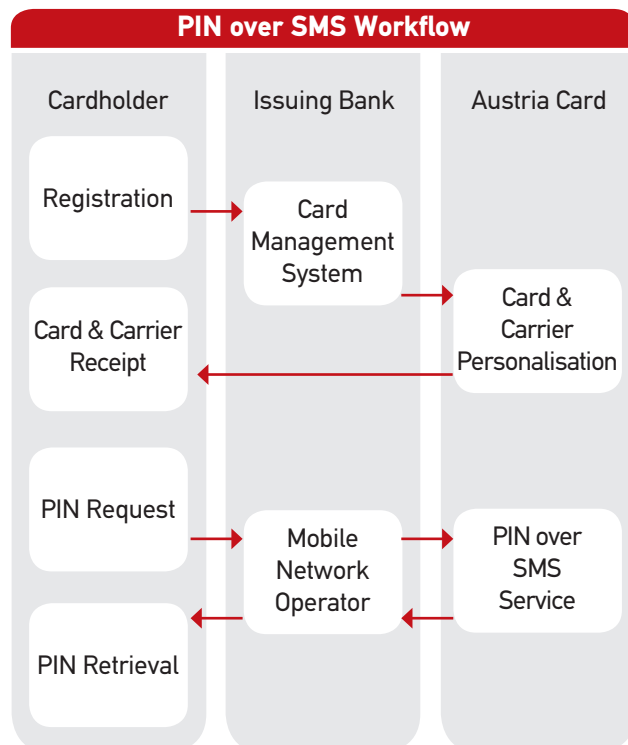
PIN over SMS Workflow

Cardholder

Issuing Bank

Austria Card

Registration

Card Management System

Card & Carrier Personalisation

Card & Carrier Receipt

PIN Request

Mobile Network Operator

PIN over SMS Service

PIN Retrieval